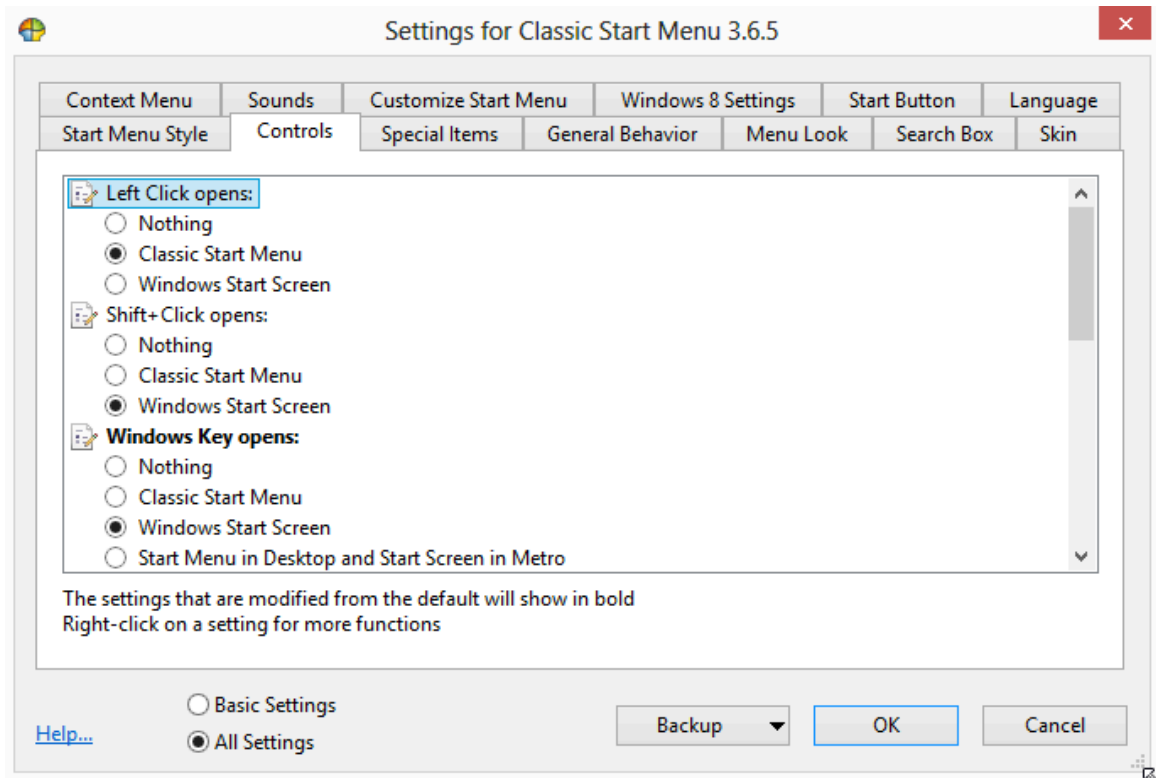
Settings for Classic Start Menu 3.6.5

Context Menu
Sounds
Customize Start Menu
Windows 8 Settings
Start Button
Language
Start Menu Style
Controls
Special Items
General Behavior
Menu Look
Search Box
Skin

Left Click opens:
Nothing
Classic Start Menu
Windows Start Screen
Shift+Click opens:
Nothing
Classic Start Menu
Windows Start Screen
**Windows Key opens:**
Nothing
Classic Start Menu
Windows Start Screen
Start Menu in Desktop and Start Screen in Metro

The settings that are modified from the default will show in bold
Right-click on a setting for more functions

Help...
Basic Settings
All Settings
Backup
OK
Cancel